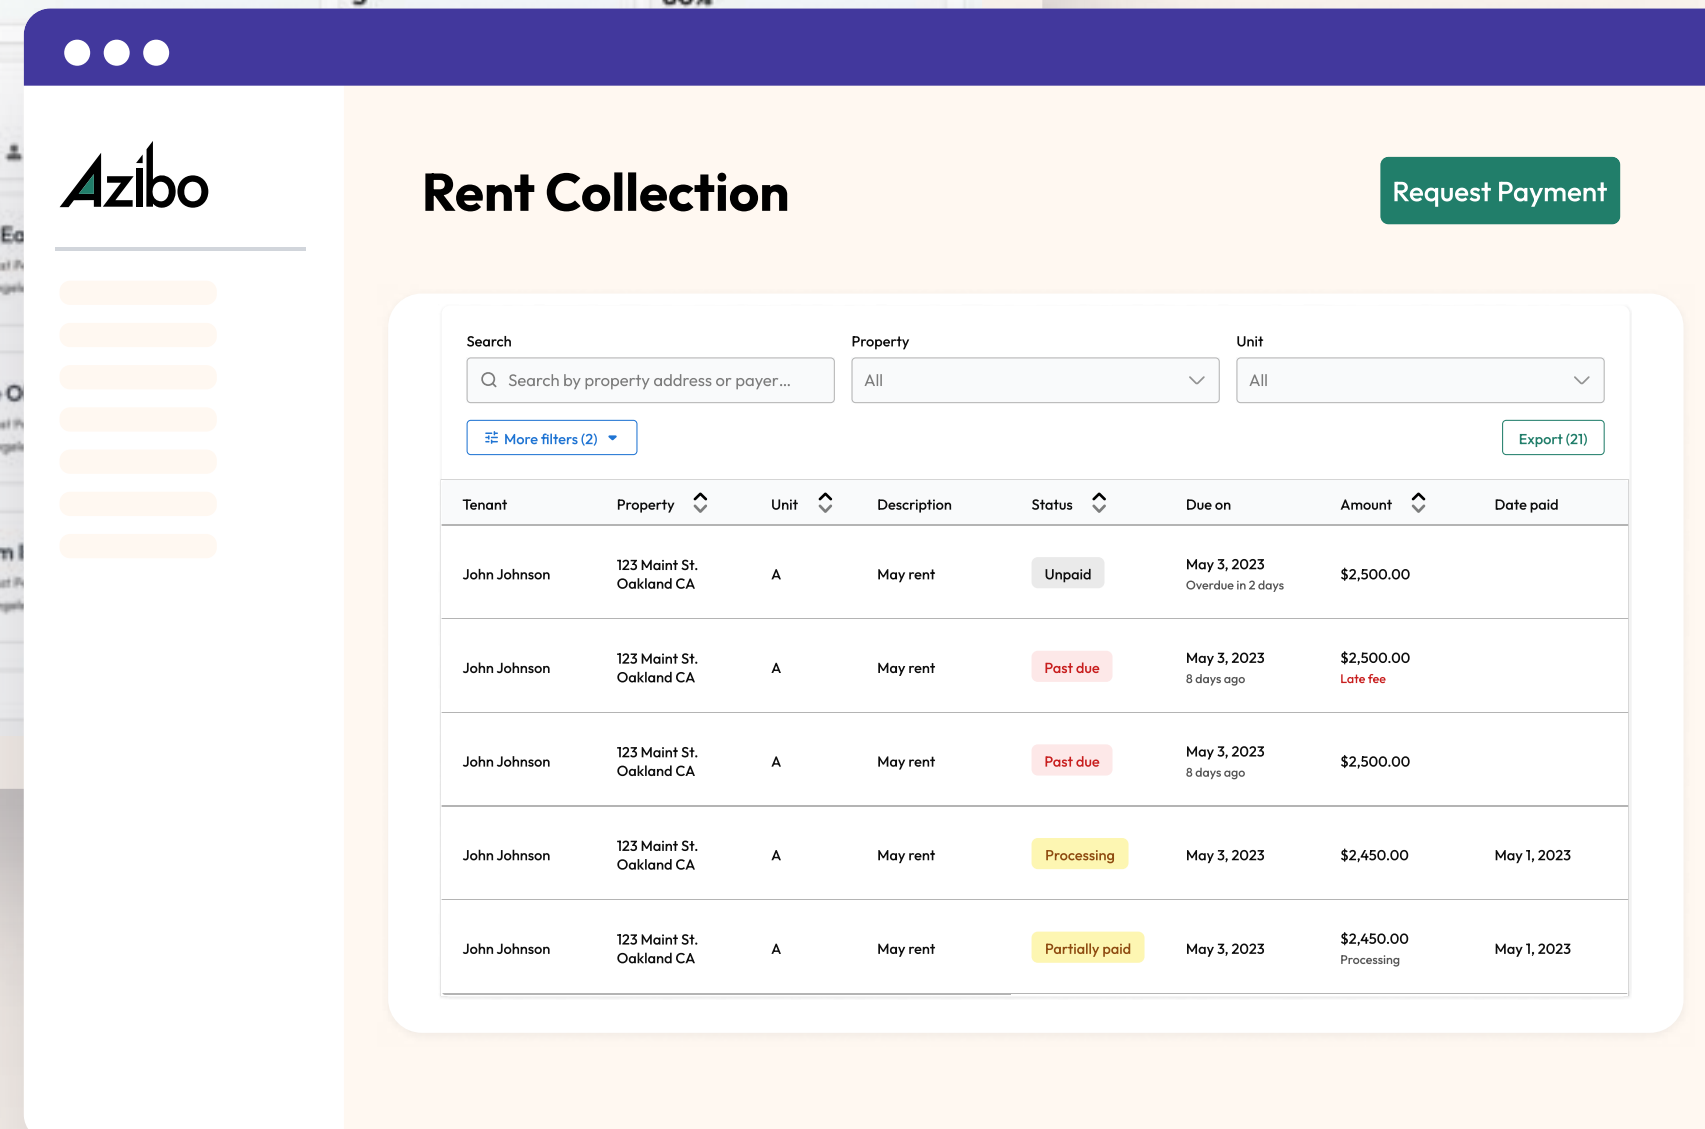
Azibo

Rent Collection

Request Payment

Search
Search by property address or payer...

Property
All

Unit
All

More filters (2)

Export (21)

| Tenant | Property | Unit | Description | Status | Due on | Amount | Date paid |
|---|---|---|---|---|---|---|---|
| John Johnson | 123 Maint St. Oakland CA | A | May rent | Unpaid | May 3, 2023 Overdue in 2 days | $2,500.00 | |
| John Johnson | 123 Maint St. Oakland CA | A | May rent | Past due | May 3, 2023 8 days ago | $2,500.00 Late fee | |
| John Johnson | 123 Maint St. Oakland CA | A | May rent | Past due | May 3, 2023 8 days ago | $2,500.00 | |
| John Johnson | 123 Maint St. Oakland CA | A | May rent | Processing | May 3, 2023 | $2,450.00 | May 1, 2023 |
| John Johnson | 123 Maint St. Oakland CA | A | May rent | Partially paid | May 3, 2023 | $2,450.00 Processing | May 1, 2023 |